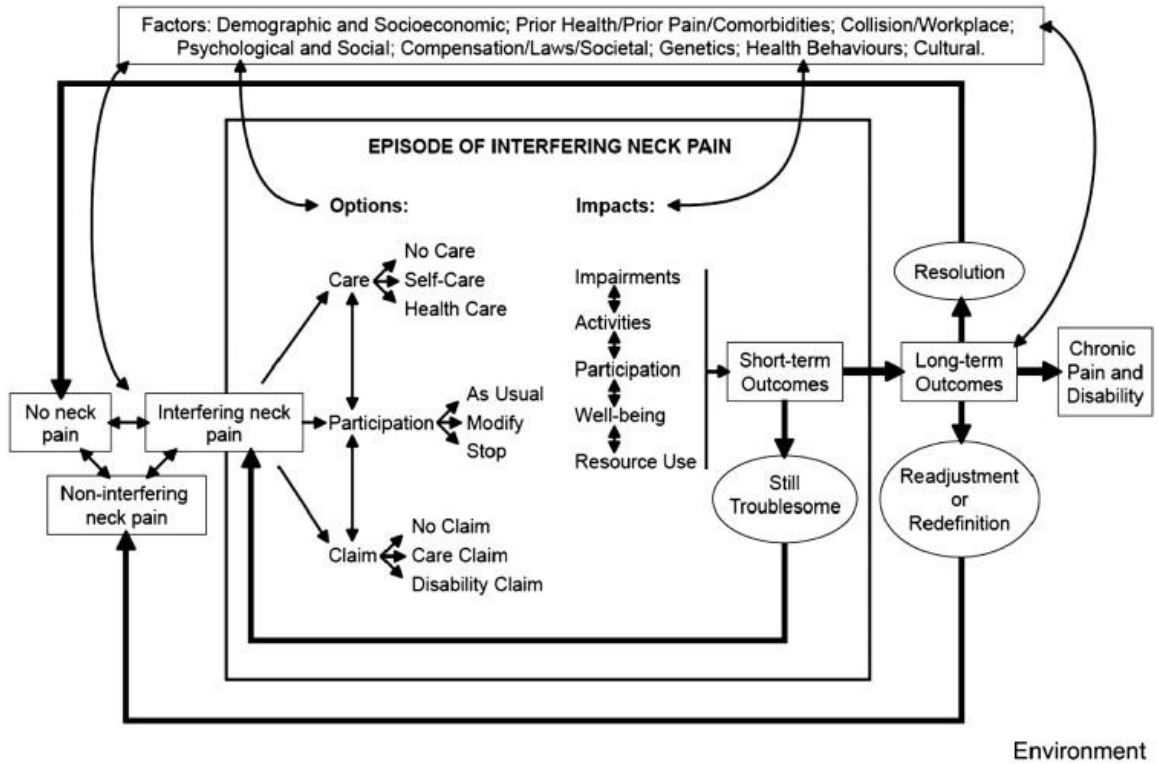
Factors: Demographic and Socioeconomic; Prior Health/Prior Pain/Comorbidities; Collision/Workplace; Psychological and Social; Compensation/Laws/Societal; Genetics; Health Behaviours; Cultural.

EPISODE OF INTERFERING NECK PAIN

Options:

Impacts:

Care

No Care
Self-Care
Health Care

Participation

As Usual
Modify
Stop

Claim

No Claim
Care Claim
Disability Claim

Impairments
Activities
Participation
Well-being
Resource Use

Short-term Outcomes

Still Troublesome

Resolution

Long-term Outcomes

Chronic Pain and Disability

Readjustment or Redefinition

No neck pain

Interfering neck pain

Non-interfering neck pain

Environment